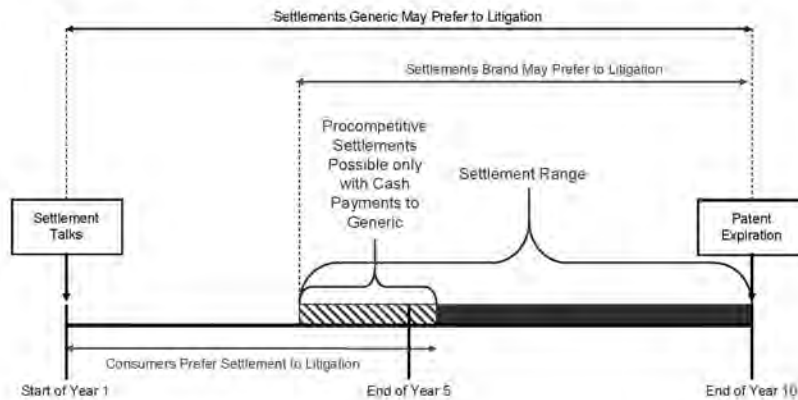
Settlements Generic May Prefer to Litigation

Settlements Brand May Prefer to Litigation

Procompetitive Settlements Possible only with Cash Payments to Generic

Settlement Range

Settlement Talks

Patent Expiration

Consumers Prefer Settlement to Litigation

Start of Year 1

End of Year 5

End of Year 10